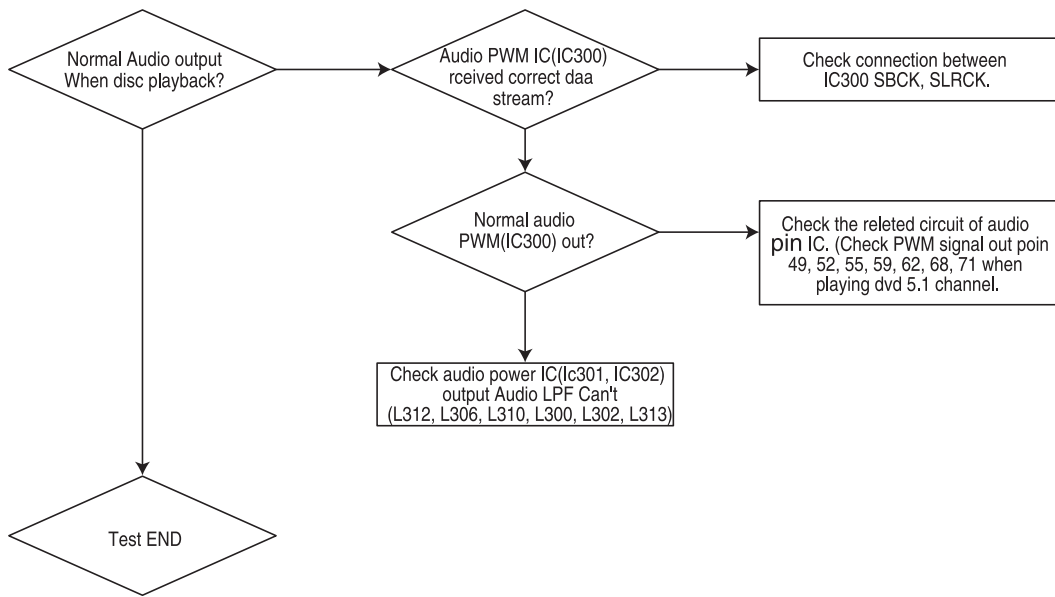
Normal Audio output When disc playback?

Audio PWM IC(IC300) rceived correct daa stream?

Check connection between IC300 SBCK, SLRCK.

Normal audio PWM(IC300) out?

Check the releted circuit of audio pin IC. (Check PWM signal out poin 49, 52, 55, 59, 62, 68, 71 when playing dvd 5.1 channel.

Check audio power IC(Ic301, IC302) output Audio LPF Can't (L312, L306, L310, L300, L302, L313)

Test END